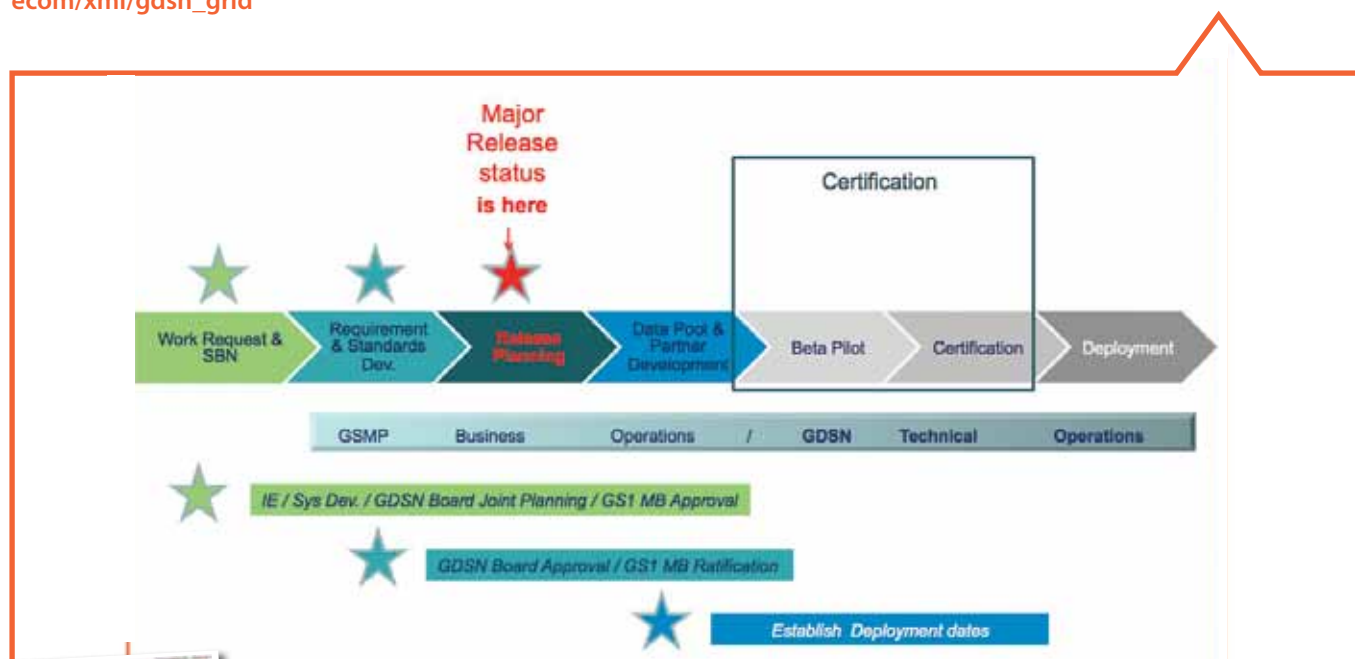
ecom/xml/gdsn_grid

Major Release status is here

Certification

Work Request & SBN

Requirement & Standards Dev.

Release Planning

Data Pool & Partner Development

Beta Pilot

Certification

Deployment

GSMP Business Operations / GDSN Technical Operations

IE / Sys Dev. / GDSN Board Joint Planning / GS1 MB Approval

GDSN Board Approval / GS1 MB Ratification

Establish Deployment dates